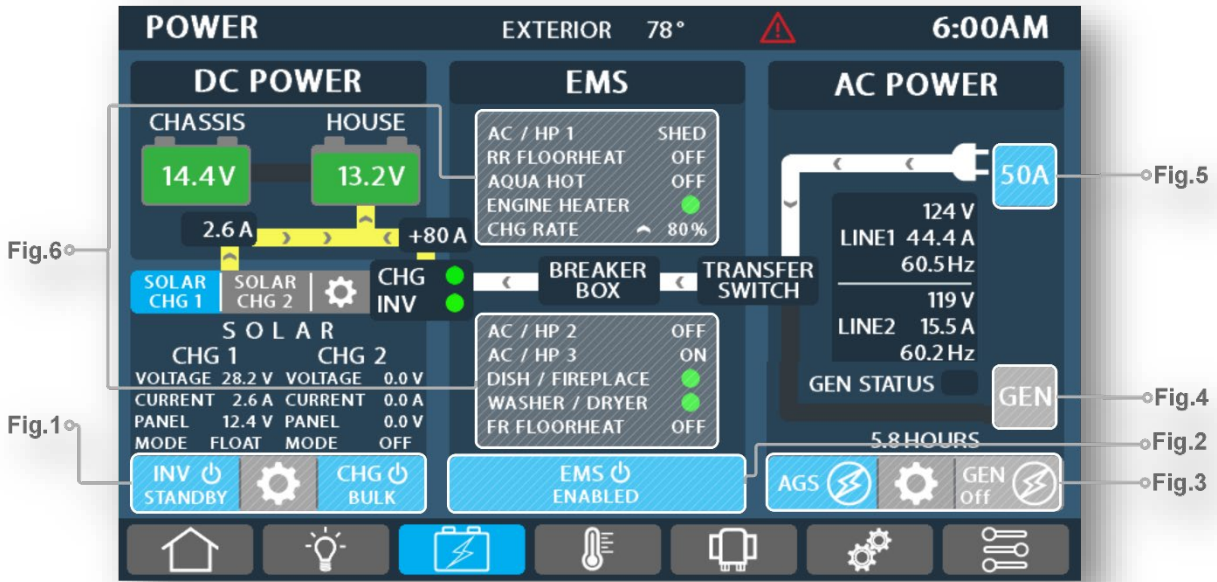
POWER EXTERIOR 78° 6:00AM

DC POWER

CHASSIS HOUSE

14.4V 13.2V

2.6 A +80 A

SOLAR CHG 1 SOLAR CHG 2

CHG INV

SOLAR
CHG 1 CHG 2
VOLTAGE 28.2 V VOLTAGE 0.0 V
CURRENT 2.6 A CURRENT 0.0 A
PANEL 12.4 V PANEL 0.0 V
MODE FLOAT MODE OFF

INV STANDBY CHG BULK

EMS

| | |
|---|---|
| AC / HP 1 | SHED |
| RR FLOORHEAT | OFF |
| AQUA HOT | OFF |
| ENGINE HEATER | |
| CHG RATE | 80% |

BREAKER BOX TRANSFER SWITCH

| | |
|---|---|
| AC / HP 2 | OFF |
| AC / HP 3 | ON |
| DISH / FIREPLACE | |
| WASHER / DRYER | |
| FR FLOORHEAT | OFF |

EMS ENABLED

AC POWER

50A

124 V
LINE1 44.4 A
60.5 Hz
119 V
LINE2 15.5 A
60.2 Hz

GEN STATUS

GEN

5.8 HOURS

AGS GEN Off

Fig.1 Fig.2 Fig.3 Fig.4 Fig.5 Fig.6